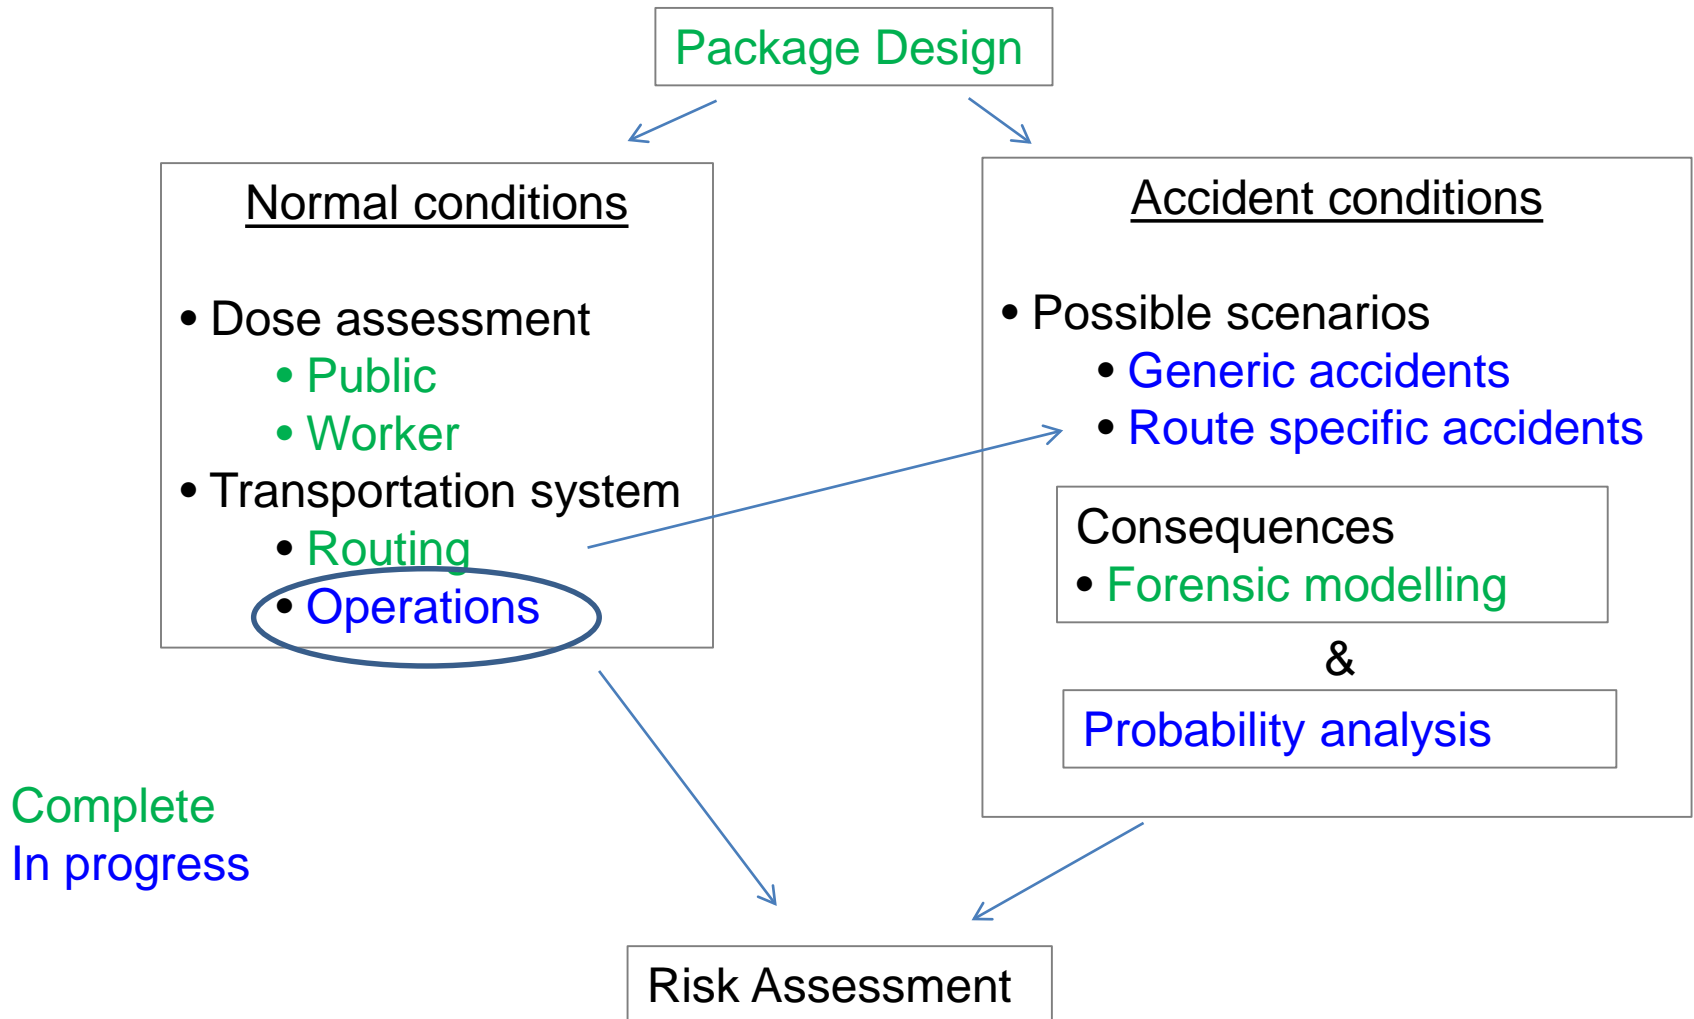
Package Design

Normal conditions

• Dose assessment
  • Public
  • Worker
• Transportation system
  • Routing
  • Operations

Accident conditions

• Possible scenarios
  • Generic accidents
  • Route specific accidents

Consequences
• Forensic modelling

&

Probability analysis

Complete
In progress

Risk Assessment